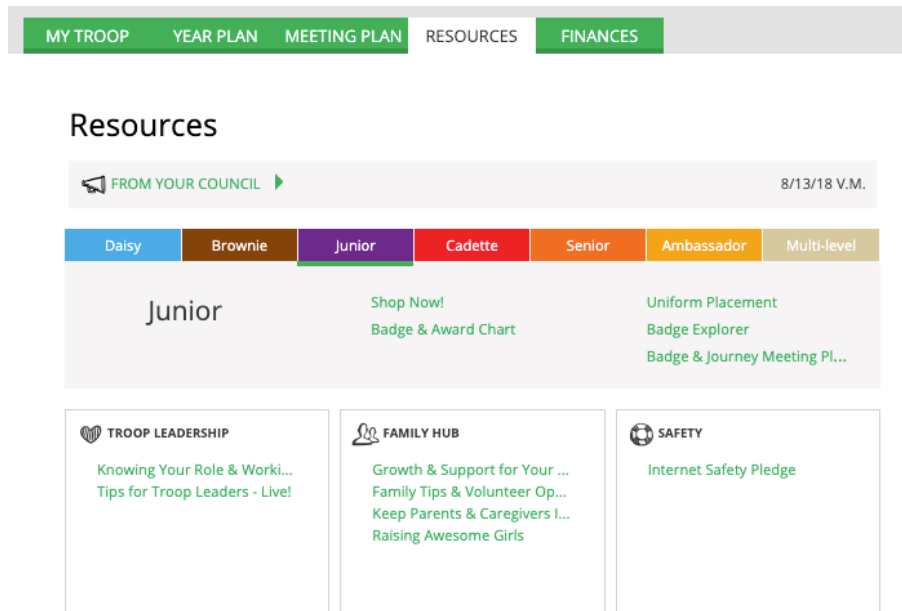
MY TROOP YEAR PLAN MEETING PLAN RESOURCES FINANCES

Resources

FROM YOUR COUNCIL

8/13/18 V.M.

Daisy Brownie Junior Cadette Senior Ambassador Multi-level

Junior

Shop Now!
Badge & Award Chart

Uniform Placement
Badge Explorer
Badge & Journey Meeting Pl...

TROOP LEADERSHIP
Knowing Your Role & Worki...
Tips for Troop Leaders - Live!

FAMILY HUB
Growth & Support for Your ...
Family Tips & Volunteer Op...
Keep Parents & Caregivers I...
Raising Awesome Girls

SAFETY
Internet Safety Pledge